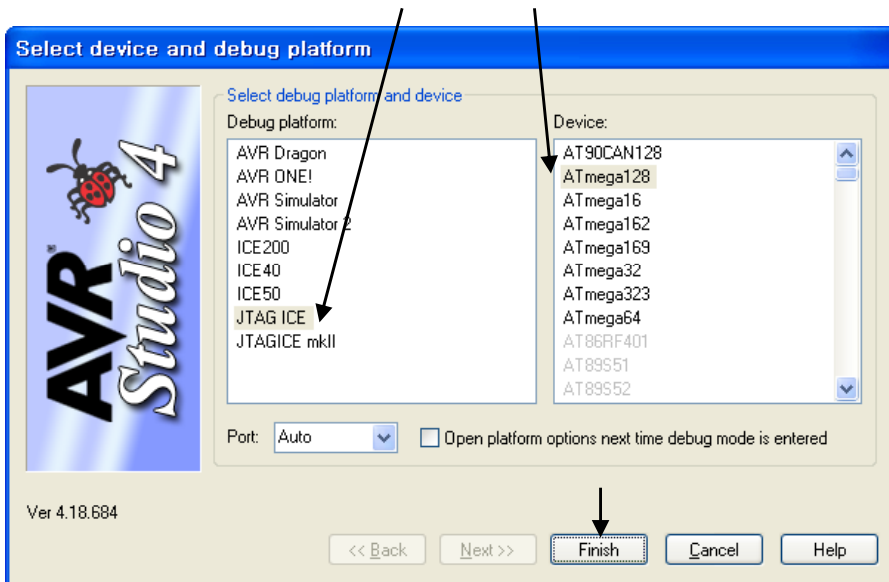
Select device and debug platform

AVR Studio 4

Select debug platform and device

Debug platform:

AVR Dragon
AVR ONE!
AVR Simulator
AVR Simulator 2
ICE200
ICE40
ICE50
JTAG ICE
JTAGICE mkII

Device:

AT90CAN128
ATmega128
ATmega16
ATmega162
ATmega169
ATmega32
ATmega323
ATmega64
AT86RF401
AT89S51
AT89S52

Port: Auto

Open platform options next time debug mode is entered

Ver 4.18.684

<< Back
Next >>
Finish
Cancel
Help